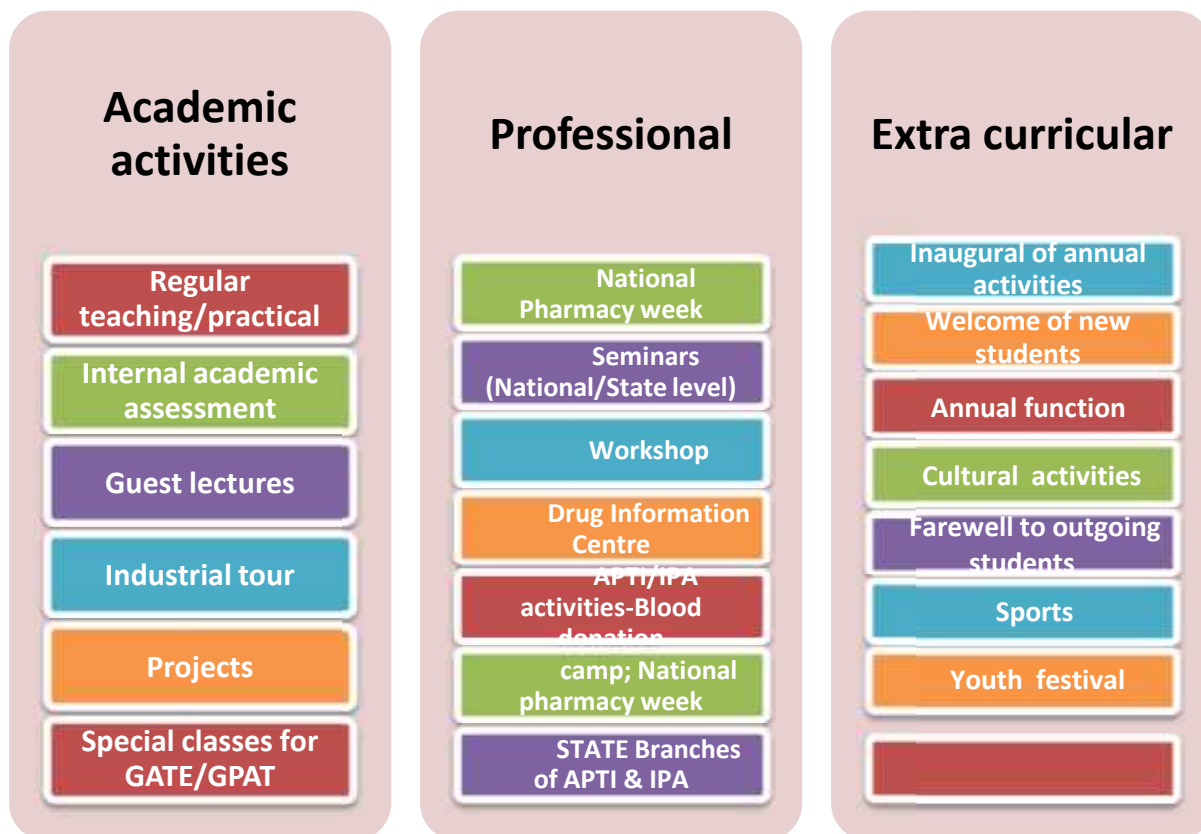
Academic activities

Regular teaching/practical

Internal academic assessment

Guest lectures

Industrial tour

Projects

Special classes for GATE/GPAT

Professional

National Pharmacy week

Seminars (National/State level)

Workshop

Drug Information Centre

APTI/IPA activities-Blood donation

camp; National pharmacy week

STATE Branches of APTI & IPA

Extra curricular

Inaugural of annual activities

Welcome of new students

Annual function

Cultural activities

Farewell to outgoing students

Sports

Youth festival